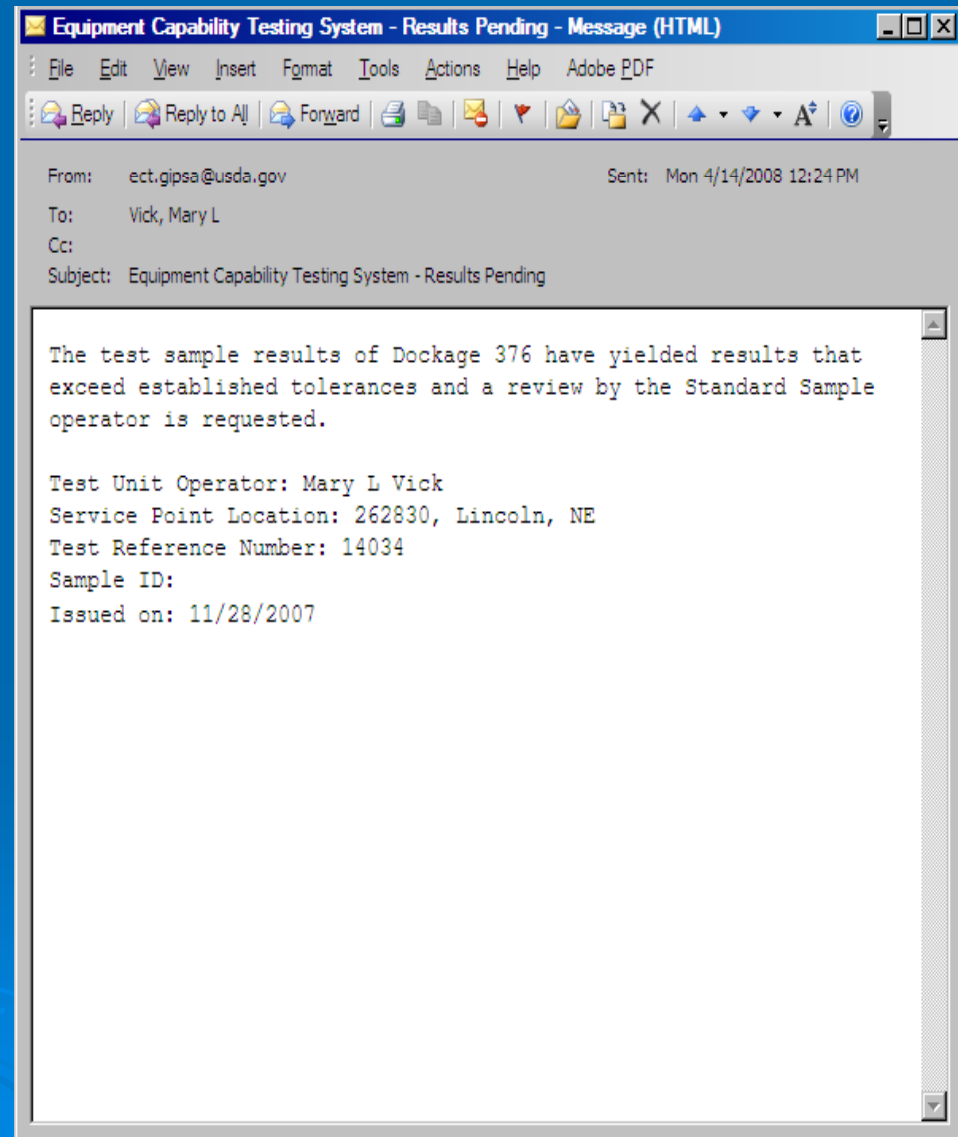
Equipment Capability Testing System - Results Pending - Message (HTML)

File Edit View Insert Format Tools Actions Help Adobe PDF

Reply Reply to All Forward

From: ect.gipsa@usda.gov
Sent: Mon 4/14/2008 12:24 PM
To: Vick, Mary L
Cc:
Subject: Equipment Capability Testing System - Results Pending

The test sample results of Dockage 376 have yielded results that exceed established tolerances and a review by the Standard Sample operator is requested.

Test Unit Operator: Mary L Vick
Service Point Location: 262830, Lincoln, NE
Test Reference Number: 14034
Sample ID:
Issued on: 11/28/2007